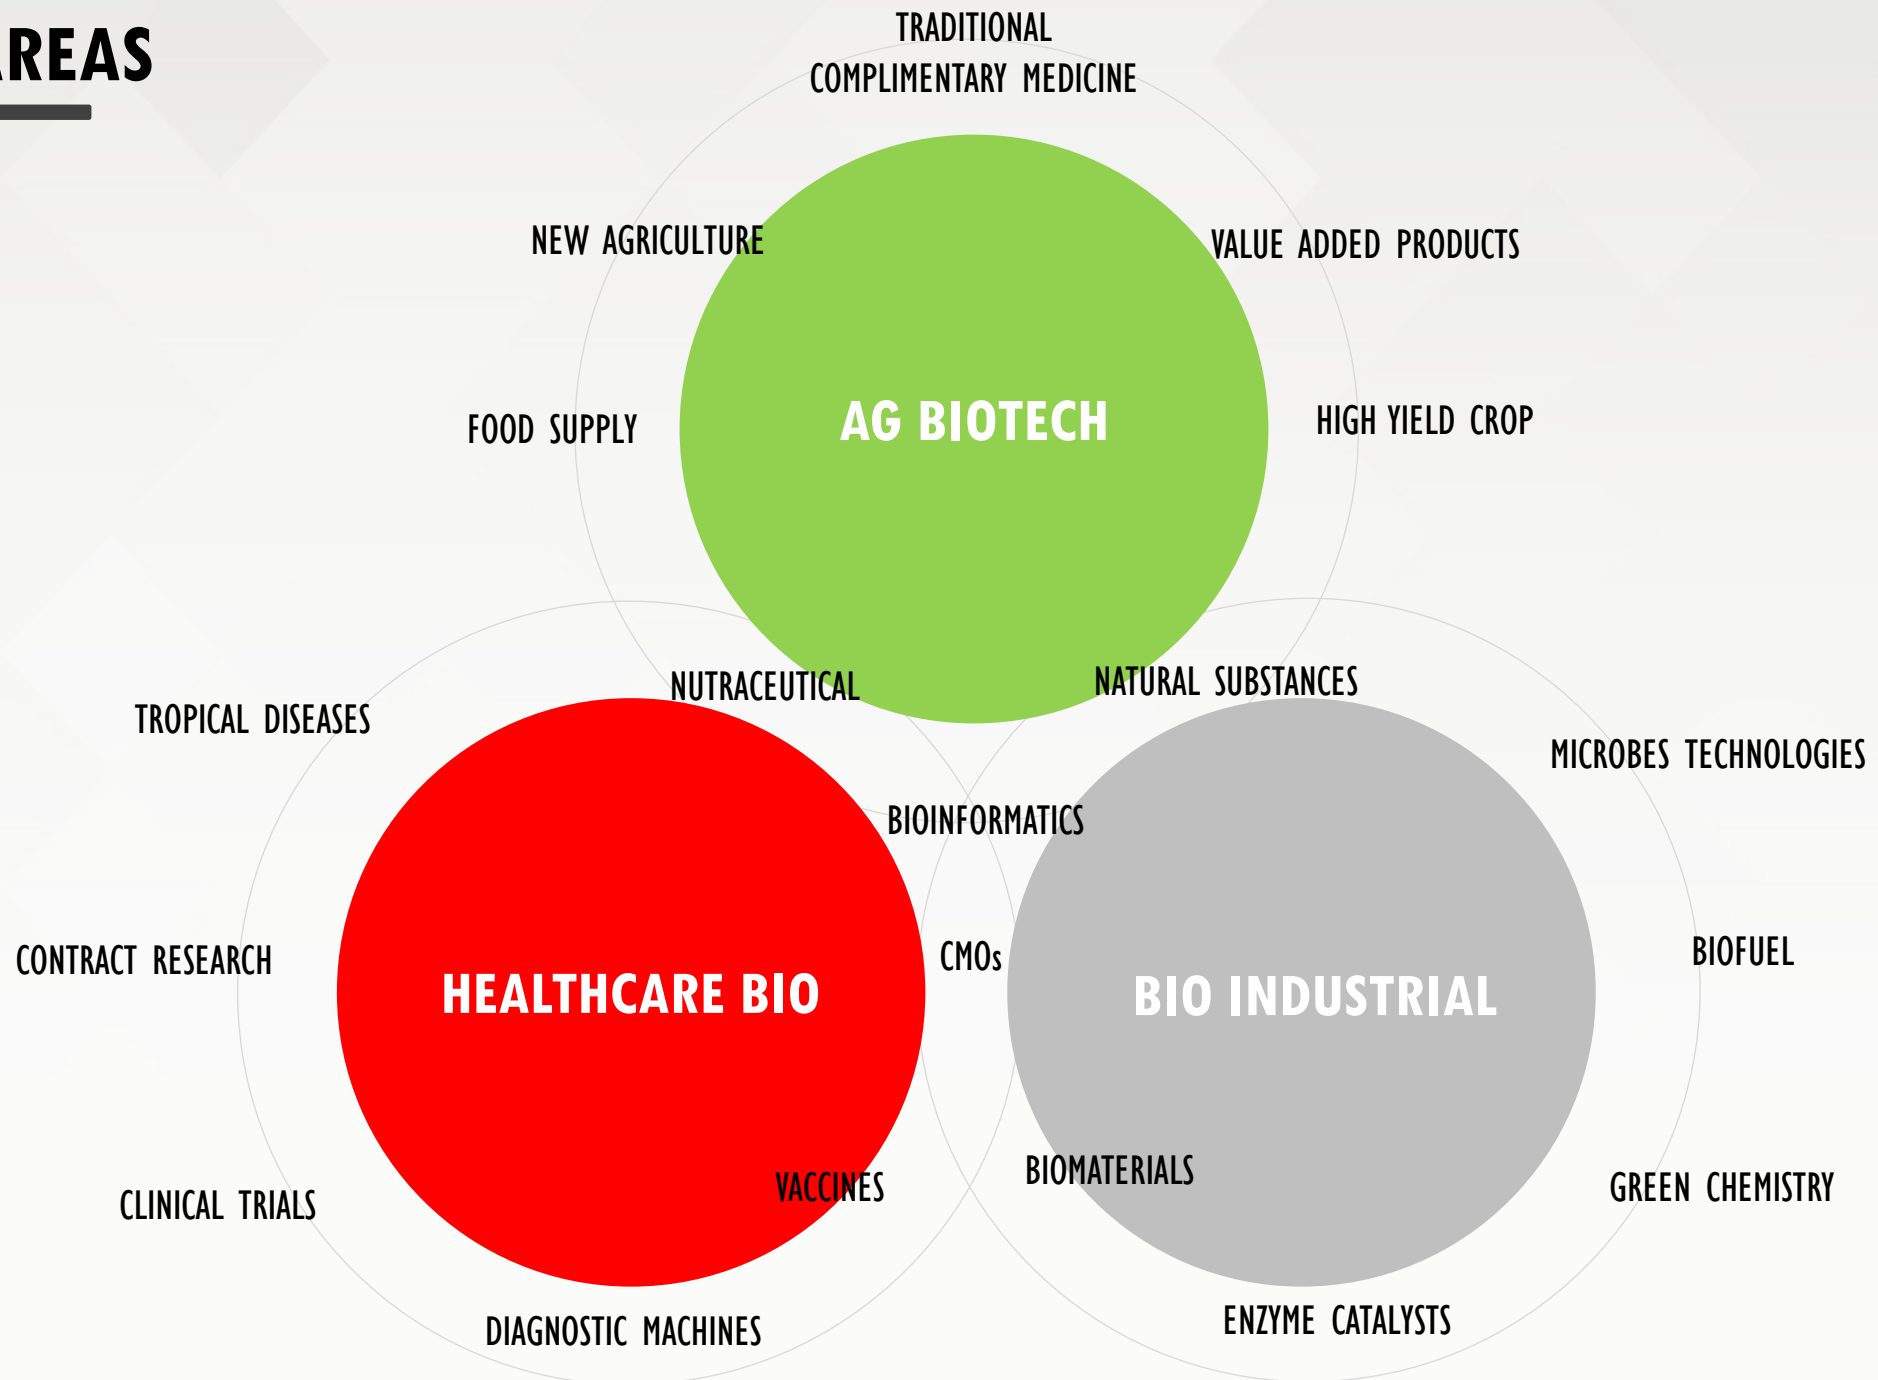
REAS

TRADITIONAL COMPLIMENTARY MEDICINE

NEW AGRICULTURE

VALUE ADDED PRODUCTS

FOOD SUPPLY

AG BIOTECH

HIGH YIELD CROP

NUTRACEUTICAL

NATURAL SUBSTANCES

TROPICAL DISEASES

MICROBES TECHNOLOGIES

BIOINFORMATICS

CONTRACT RESEARCH

HEALTHCARE BIO

CMOs

BIO INDUSTRIAL

BIOFUEL

BIOMATERIALS

VACCINES

CLINICAL TRIALS

GREEN CHEMISTRY

DIAGNOSTIC MACHINES

ENZYME CATALYSTS